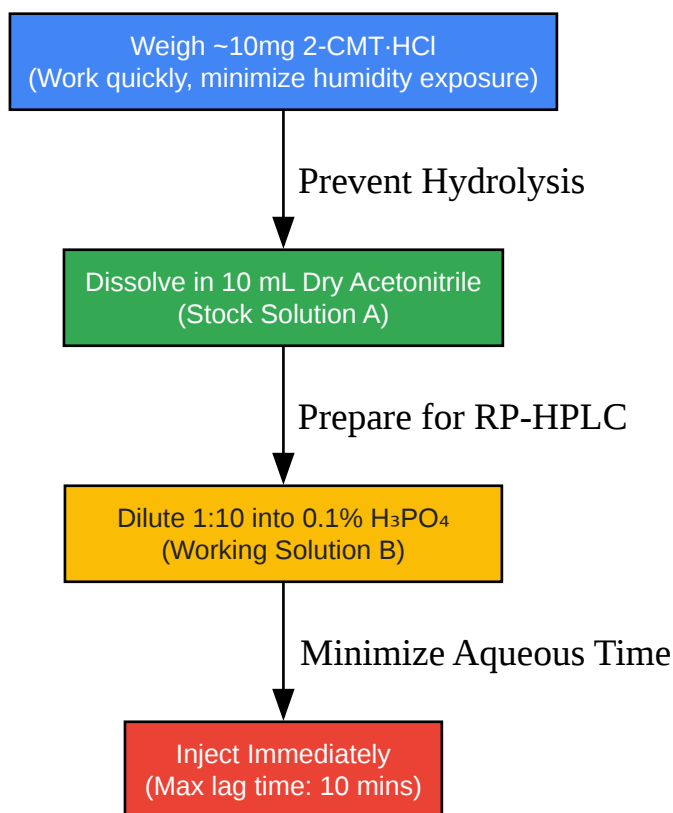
Weigh ~10mg 2-CMT·HCl
(Work quickly, minimize humidity exposure)

Prevent Hydrolysis

Dissolve in 10 mL Dry Acetonitrile
(Stock Solution A)

Prepare for RP-HPLC

Dilute 1:10 into 0.1% $H_3PO_4$
(Working Solution B)

Minimize Aqueous Time

Inject Immediately
(Max lag time: 10 mins)